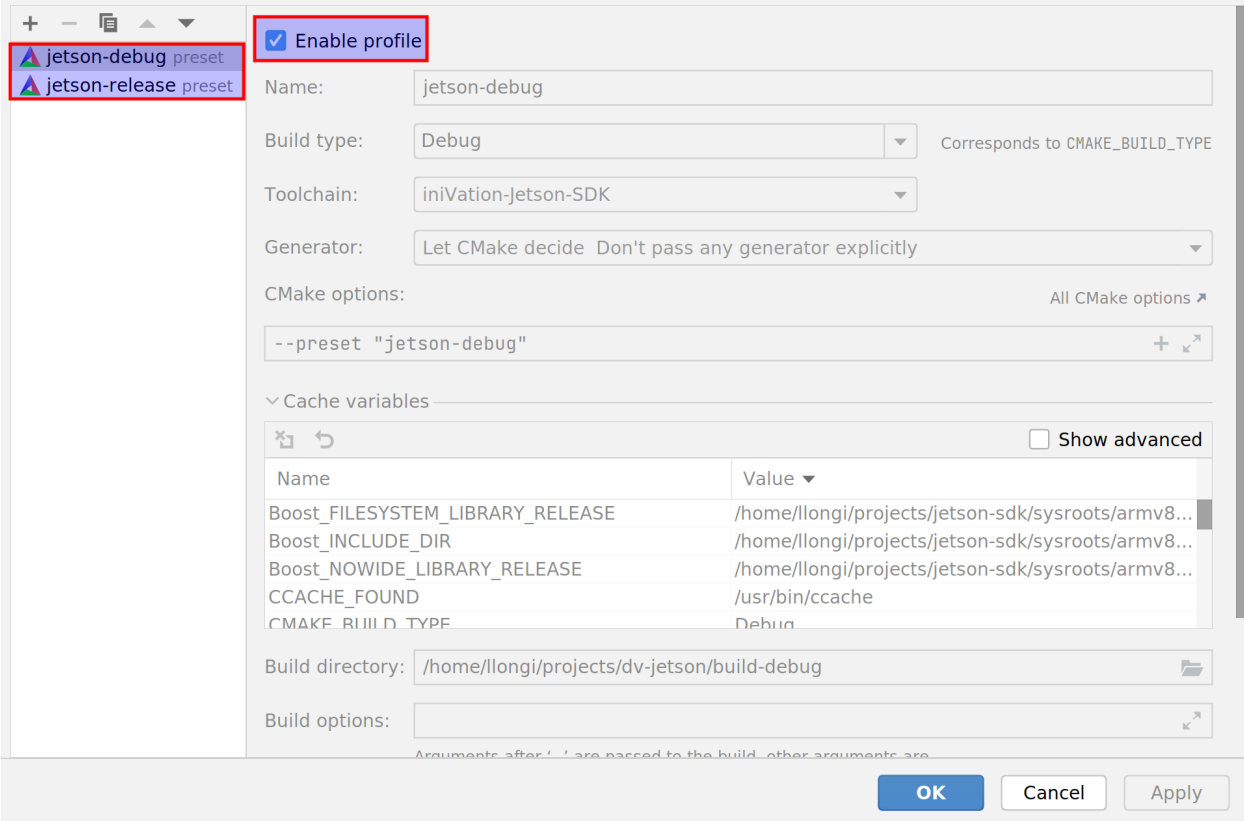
+ − ▲ ▼

jetson-debug preset
jetson-release preset

Enable profile

Name: jetson-debug

Build type: Debug

Corresponds to CMAKE_BUILD_TYPE

Toolchain: iniVation-Jetson-SDK

Generator: Let CMake decide Don't pass any generator explicitly

CMake options:

All CMake options ↗

--preset "jetson-debug"

Cache variables

Show advanced

| Name | Value ▼ |
|---|---|
| Boost_FILESYSTEM_LIBRARY_RELEASE | /home/llongi/projects/jetson-sdk/sysroots/armv8... |
| Boost_INCLUDE_DIR | /home/llongi/projects/jetson-sdk/sysroots/armv8... |
| Boost_NOWIDE_LIBRARY_RELEASE | /home/llongi/projects/jetson-sdk/sysroots/armv8... |
| CCACHE_FOUND | /usr/bin/ccache |
| CMAKE_BUILD_TYPE | Debug |

Build directory: /home/llongi/projects/dv-jetson/build-debug

Build options:

Arguments after '--' are passed to the build, other arguments are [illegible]

OK Cancel Apply